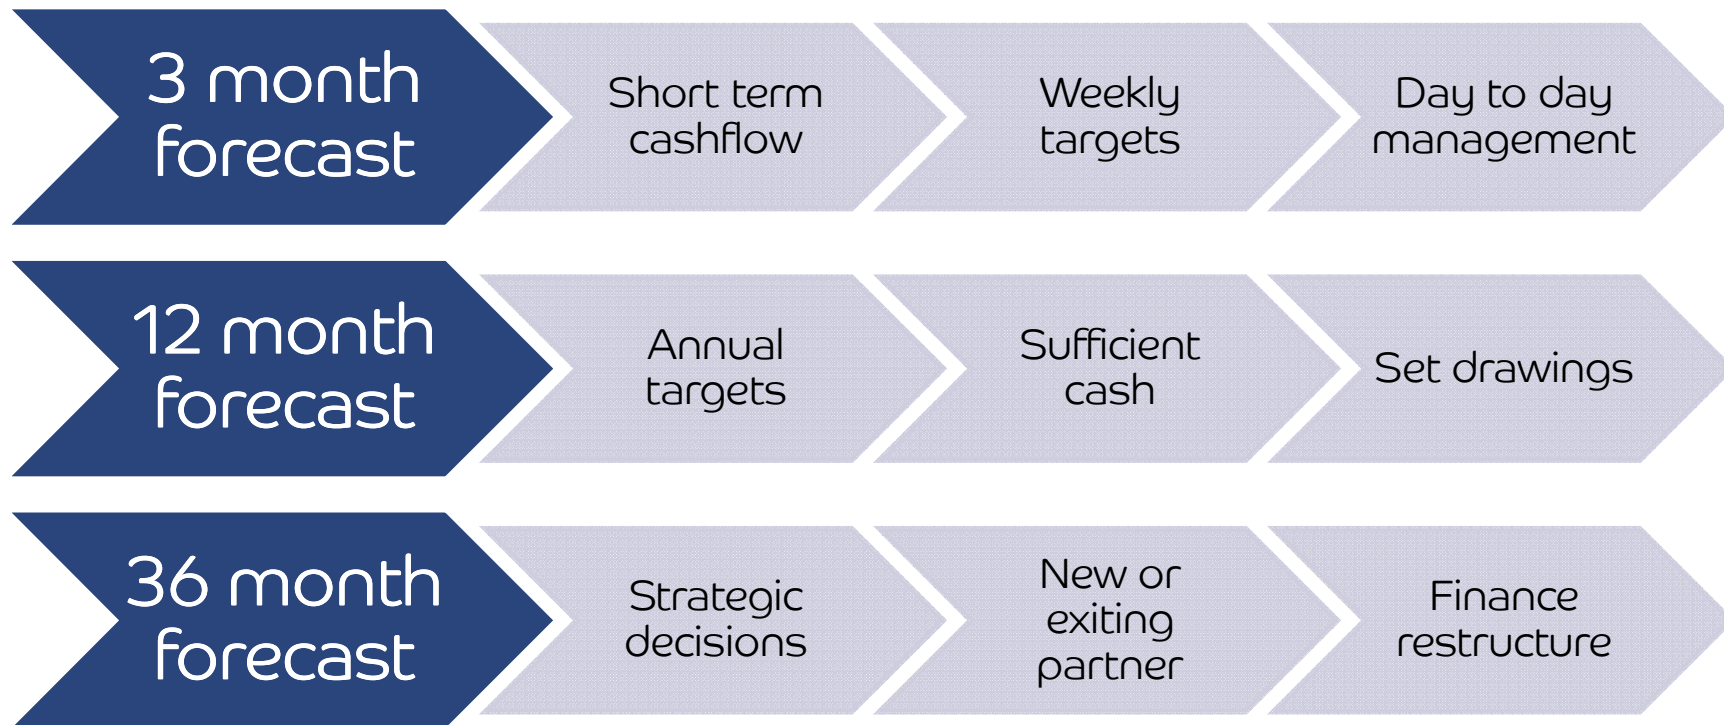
3 month forecast

Short term cashflow

Weekly targets

Day to day management

12 month forecast

Annual targets

Sufficient cash

Set drawings

36 month forecast

Strategic decisions

New or exiting partner

Finance restructure